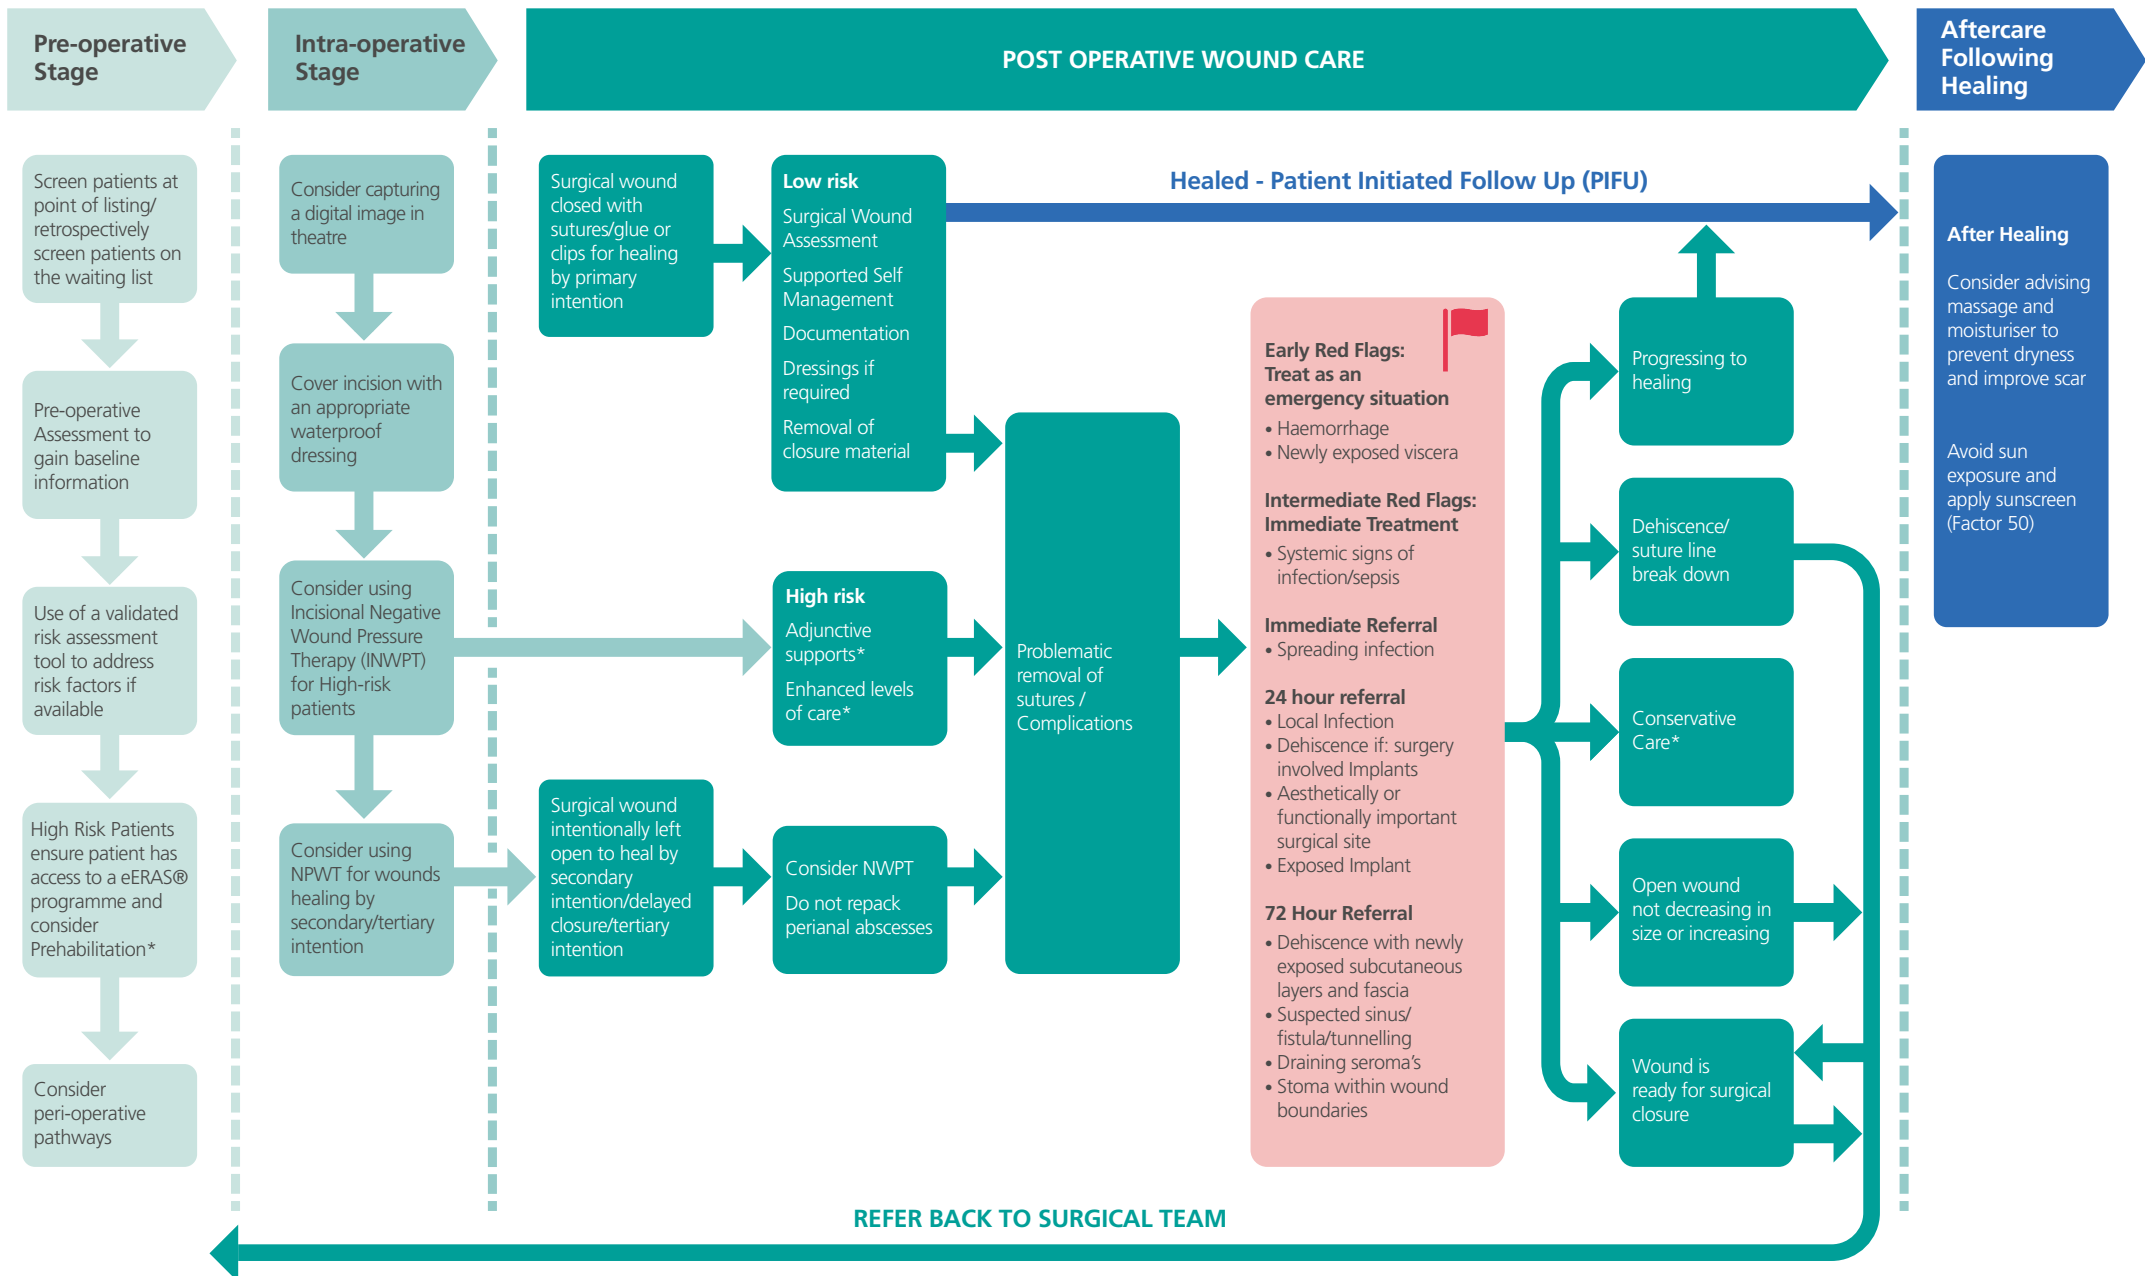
Pre-operative Stage

Intra-operative Stage

POST OPERATIVE WOUND CARE

Aftercare Following Healing

Screen patients at point of listing/ retrospectively screen patients on the waiting list

Pre-operative Assessment to gain baseline information

Use of a validated risk assessment tool to address risk factors if available

High Risk Patients ensure patient has access to a eERAS® programme and consider Prehabilitation*

Consider peri-operative pathways

Consider capturing a digital image in theatre

Cover incision with an appropriate waterproof dressing

Consider using Incisional Negative Wound Pressure Therapy (INWPT) for High-risk patients

Consider using NPWT for wounds healing by secondary/tertiary intention

Surgical wound closed with sutures/glue or clips for healing by primary intention

Surgical wound intentionally left open to heal by secondary intention/delayed closure/tertiary intention

Low risk
Surgical Wound Assessment
Supported Self Management
Documentation
Dressings if required
Removal of closure material

High risk
Adjunctive supports*
Enhanced levels of care*

Consider NWPT
Do not repack perianal abscesses

Healed - Patient Initiated Follow Up (PIFU)

Problematic removal of sutures / Complications

Early Red Flags: Treat as an emergency situation
• Haemorrhage
• Newly exposed viscera

Intermediate Red Flags: Immediate Treatment
• Systemic signs of infection/sepsis

Immediate Referral
• Spreading infection

24 hour referral
• Local Infection
• Dehiscence if: surgery involved Implants
• Aesthetically or functionally important surgical site
• Exposed Implant

72 Hour Referral
• Dehiscence with newly exposed subcutaneous layers and fascia
• Suspected sinus/ fistula/tunnelling
• Draining seroma's
• Stoma within wound boundaries

Progressing to healing

Dehiscence/ suture line break down

Conservative Care*

Open wound not decreasing in size or increasing

Wound is ready for surgical closure

After Healing

Consider advising massage and moisturiser to prevent dryness and improve scar

Avoid sun exposure and apply sunscreen (Factor 50)

REFER BACK TO SURGICAL TEAM